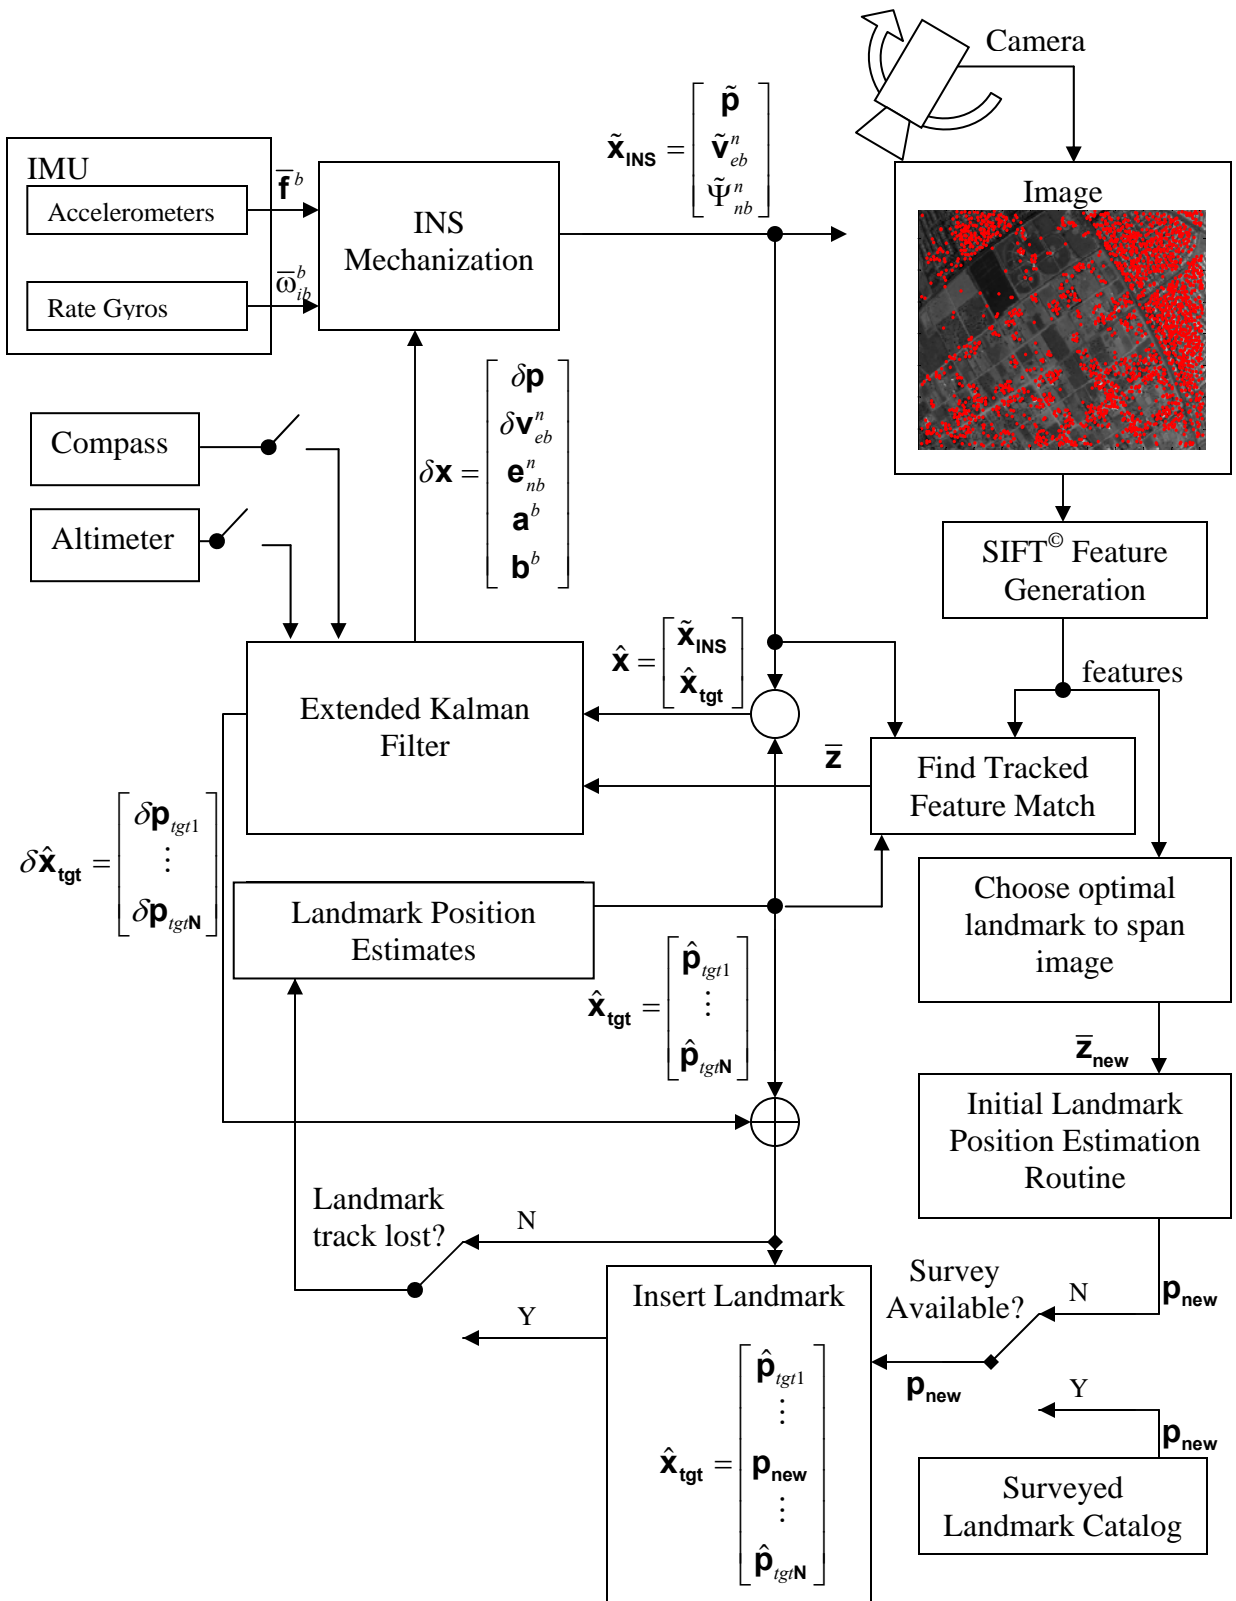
Camera

IMU

Accelerometers

Rate Gyros

$\bar{\mathbf{f}}^b$

$\bar{\omega}^b_{ib}$

INS Mechanization

$\tilde{\mathbf{x}}_{\mathbf{INS}} = \begin{bmatrix} \tilde{\mathbf{p}} \\ \tilde{\mathbf{v}}^n_{eb} \\ \tilde{\Psi}^n_{nb} \end{bmatrix}$

Image

Compass

Altimeter

$\delta\mathbf{x} = \begin{bmatrix} \delta\mathbf{p} \\ \delta\mathbf{v}^n_{eb} \\ \mathbf{e}^n_{nb} \\ \mathbf{a}^b \\ \mathbf{b}^b \end{bmatrix}$

SIFT© Feature Generation

features

$\hat{\mathbf{x}} = \begin{bmatrix} \tilde{\mathbf{x}}_{\mathbf{INS}} \\ \hat{\mathbf{x}}_{\mathbf{tgt}} \end{bmatrix}$

Extended Kalman Filter

$\bar{\mathbf{z}}$

Find Tracked Feature Match

$\delta\hat{\mathbf{x}}_{\mathbf{tgt}} = \begin{bmatrix} \delta\mathbf{p}_{tgt1} \\ \vdots \\ \delta\mathbf{p}_{tgt\mathbf{N}} \end{bmatrix}$

Landmark Position Estimates

Choose optimal landmark to span image

$\hat{\mathbf{x}}_{\mathbf{tgt}} = \begin{bmatrix} \hat{\mathbf{p}}_{tgt1} \\ \vdots \\ \hat{\mathbf{p}}_{tgt\mathbf{N}} \end{bmatrix}$

$\bar{\mathbf{z}}_{\mathbf{new}}$

Initial Landmark Position Estimation Routine

Landmark track lost?

N

Y

Insert Landmark

Survey Available?

N

$\mathbf{p}_{\mathbf{new}}$

$\mathbf{p}_{\mathbf{new}}$

Y

$\mathbf{p}_{\mathbf{new}}$

$\hat{\mathbf{x}}_{\mathbf{tgt}} = \begin{bmatrix} \hat{\mathbf{p}}_{tgt1} \\ \vdots \\ \mathbf{p}_{\mathbf{new}} \\ \vdots \\ \hat{\mathbf{p}}_{tgt\mathbf{N}} \end{bmatrix}$

Surveyed Landmark Catalog